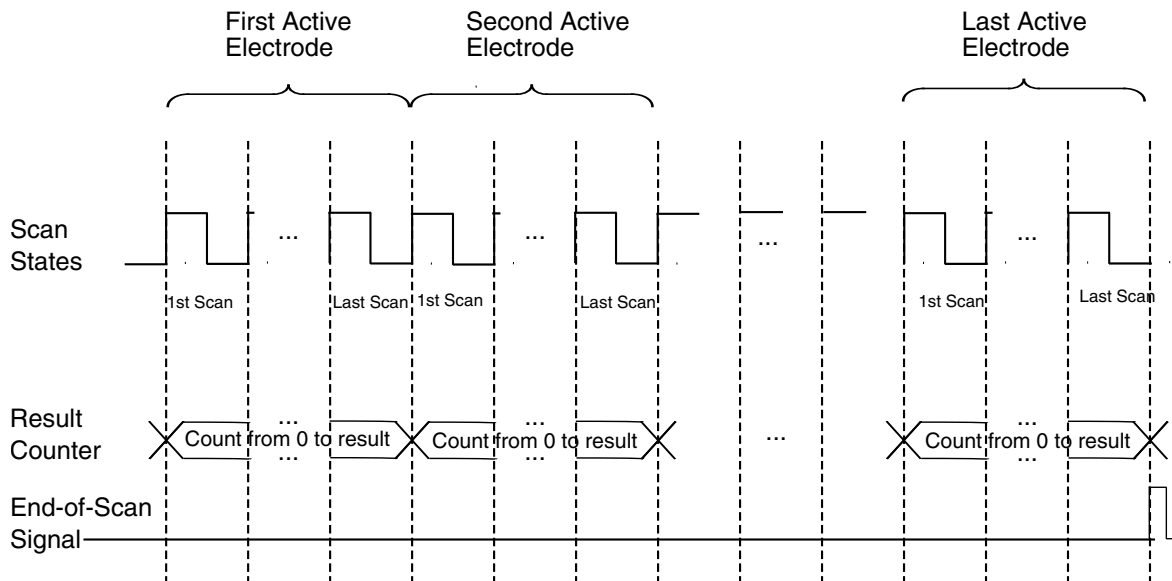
First Active Electrode

Second Active Electrode

Last Active Electrode

Scan States

...

...

...

...

1st Scan

Last Scan

1st Scan

Last Scan

1st Scan

Last Scan

Result Counter

Count from 0 to result

...

...

Count from 0 to result

...

...

...

Count from 0 to result

...

...

End-of-Scan Signal